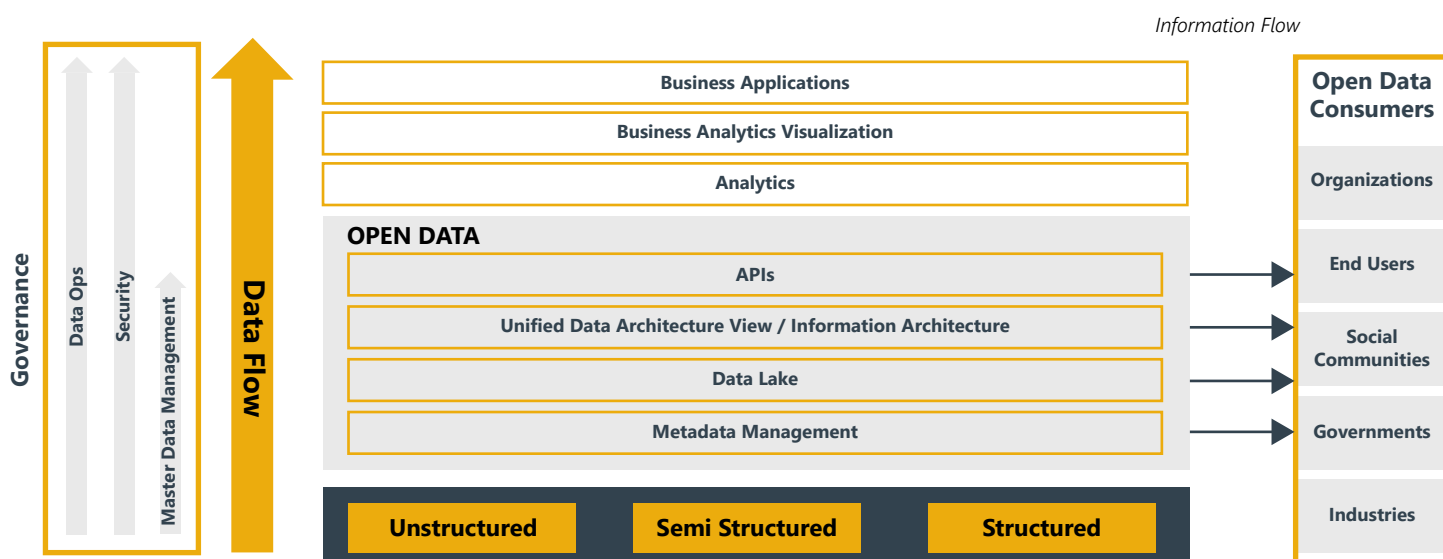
Information Flow

Governance

Data Ops

Security

Master Data Management

Data Flow

Business Applications

Business Analytics Visualization

Analytics

OPEN DATA

APIs

Unified Data Architecture View / Information Architecture

Data Lake

Metadata Management

Unstructured

Semi Structured

Structured

Open Data Consumers

Organizations

End Users

Social Communities

Governments

Industries